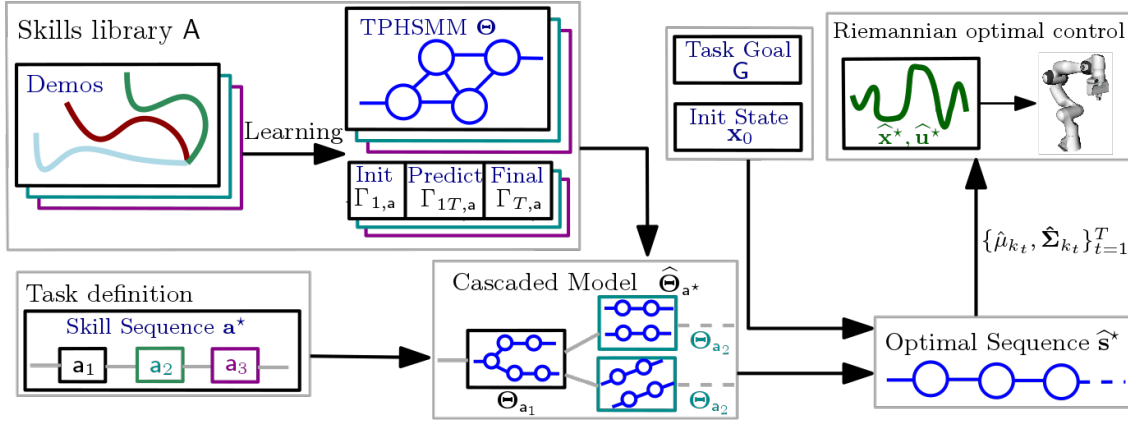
Skills library A

TPHSMM $\mathbf{\Theta}$

Demos

Learning

Init $\Gamma_{1,\mathsf{a}}$

Predict $\Gamma_{1T,\mathsf{a}}$

Final $\Gamma_{T,\mathsf{a}}$

Task Goal $\mathsf{G}$

Init State $\mathbf{x}_0$

Riemannian optimal control

$\widehat{\mathbf{x}}^{\star}, \widehat{\mathbf{u}}^{\star}$

$\{\hat{\mu}_{k_t}, \hat{\mathbf{\Sigma}}_{k_t}\}_{t=1}^{T}$

Task definition

Skill Sequence $\mathbf{a}^{\star}$

$\mathsf{a}_1$ $\mathsf{a}_2$ $\mathsf{a}_3$

Cascaded Model $\widehat{\mathbf{\Theta}}_{\mathsf{a}^{\star}}$

$\mathbf{\Theta}_{\mathsf{a}_2}$

$\mathbf{\Theta}_{\mathsf{a}_2}$

$\mathbf{\Theta}_{\mathsf{a}_1}$

Optimal Sequence $\widehat{\mathbf{s}}^{\star}$